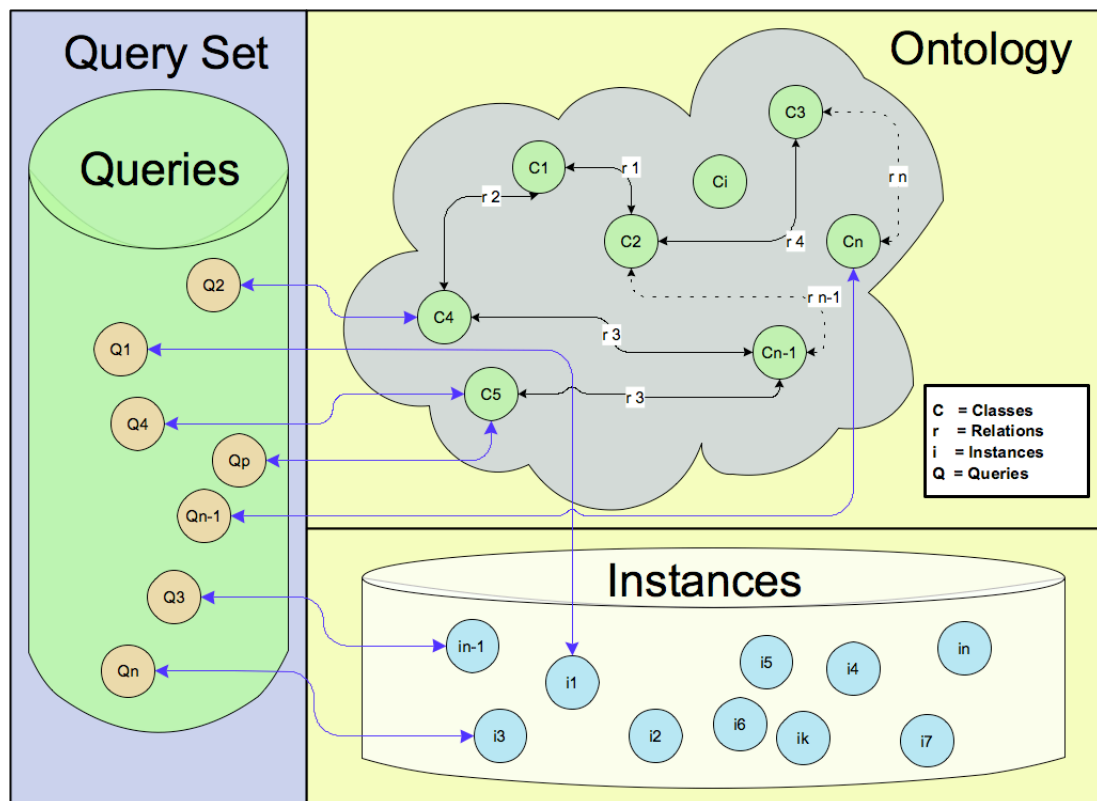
Query Set

Queries

Q2
Q1
Q4
Qp
Qn-1
Q3
Qn

Ontology

C3
C1
Ci
r 1
r n
r 2
C2
r 4
Cn
C4
r n-1
r 3
Cn-1
C5
r 3

C = Classes
r = Relations
i = Instances
Q = Queries

Instances

in-1
i1
i5
i4
in
i3
i2
i6
ik
i7